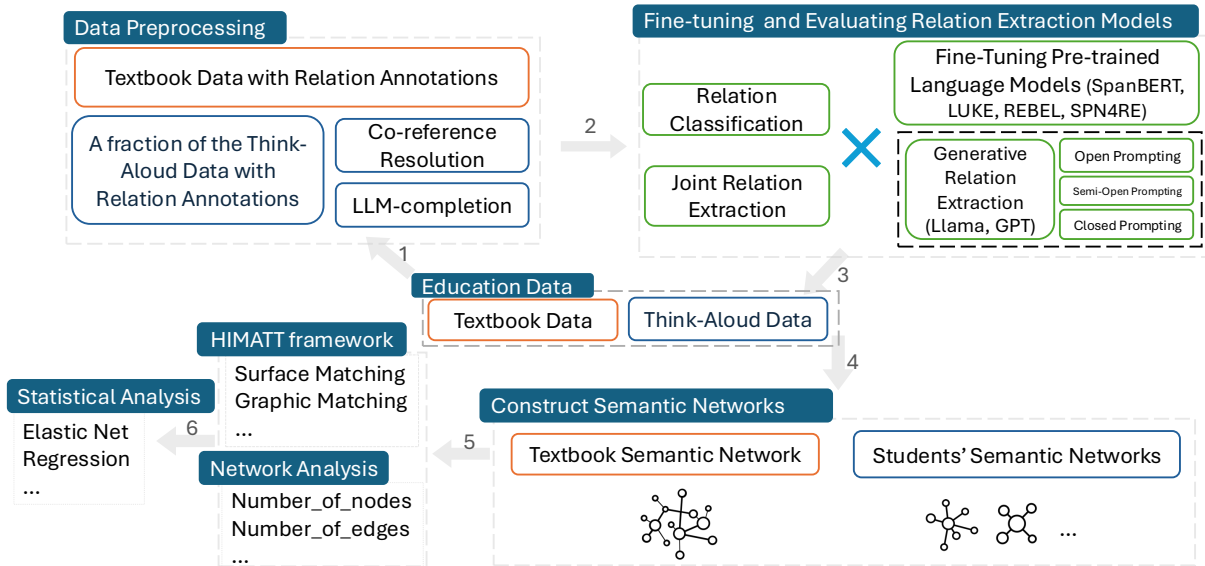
Data Preprocessing

Textbook Data with Relation Annotations

A fraction of the Think-Aloud Data with Relation Annotations

Co-reference Resolution

LLM-completion

2

Fine-tuning and Evaluating Relation Extraction Models

Relation Classification

Joint Relation Extraction

Fine-Tuning Pre-trained Language Models (SpanBERT, LUKE, REBEL, SPN4RE)

Generative Relation Extraction (Llama, GPT)

Open Prompting

Semi-Open Prompting

Closed Prompting

1

3

Education Data

Textbook Data

Think-Aloud Data

4

HIMATT framework

Surface Matching
Graphic Matching
...

Statistical Analysis

Elastic Net Regression
...

6

Network Analysis

Number_of_nodes
Number_of_edges
...

5

Construct Semantic Networks

Textbook Semantic Network

Students' Semantic Networks

...